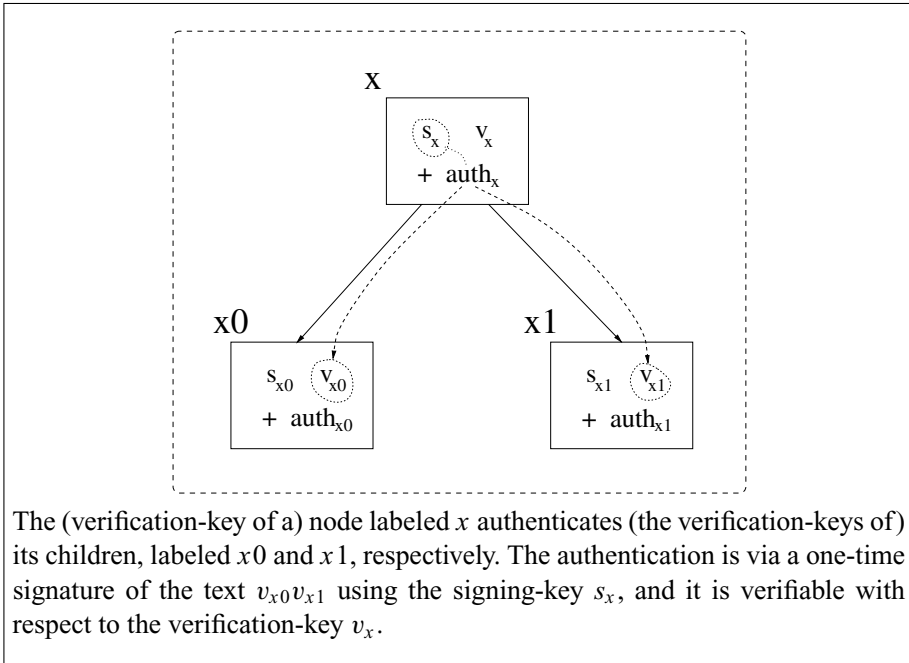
x

$s_x$ $v_x$
+ $auth_x$

x0

$s_{x0}$ $v_{x0}$
+ $auth_{x0}$

x1

$s_{x1}$ $v_{x1}$
+ $auth_{x1}$

The (verification-key of a) node labeled $x$ authenticates (the verification-keys of) its children, labeled $x0$ and $x1$, respectively. The authentication is via a one-time signature of the text $v_{x0}v_{x1}$ using the signing-key $s_x$, and it is verifiable with respect to the verification-key $v_x$.